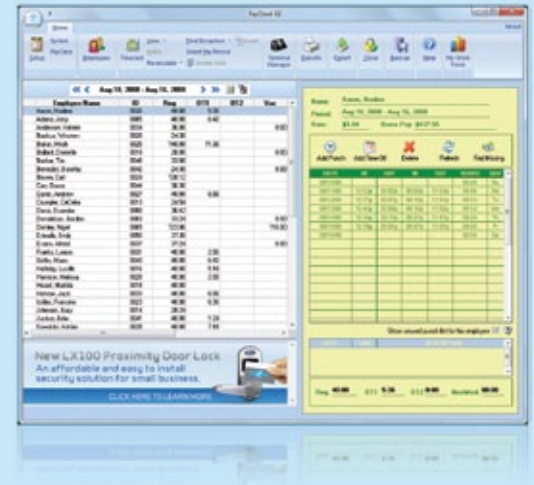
PayClock EZ

Home

Setup

System

Pay Item

Employees

Timecard

Save

Reset

Round Exceptions

Select My Period

Schedule Manager

Reports

Export

Clock

Backup

Help

Aug 10, 2008 ~ Aug 16, 2008

| Employee Name | ID | Reg | OT1 | OT2 | Vac |
|---|---|---|---|---|---|
| Aaron, Rodina | | 40.00 | 5.36 | | |
| Adams, Amy | | 40.00 | 0.42 | | |
| Anderson, Hanna | | 36.00 | | | 8.00 |
| Backus, Wharton | | 24.00 | | | |
| Baker, Mark | | 106.00 | 71.36 | | |
| Ballard, Danielle | | 32.00 | | | 8.00 |
| Barker, Tim | | 32.00 | | | |
| Bernabe, Dorothy | | 24.00 | | | 8.00 |
| Brown, Carl | | 128.12 | | | |
| Coe, Bruce | | 36.00 | | | |
| Cook, Allan | | 40.00 | 0.06 | | |
| Coontz, DeDeile | | 24.00 | | | |
| Davis, Evander | | 38.42 | | | |
| Donaldson, Bradley | | 32.00 | | | 8.00 |
| Dorley, Nigel | | 123.00 | | | 116.00 |
| Edwards, Emily | | 37.00 | | | |
| Evans, Alfred | | 37.04 | | | 8.00 |
| Franks, Lonnie | | 40.00 | 2.00 | | |
| Griffin, Marc | | 40.00 | 0.40 | | |
| Hallsey, Lucille | | 40.00 | 5.60 | | |
| Hanson, Melissa | | 40.00 | 2.00 | | |
| Howell, Matilda | | 40.00 | | | |
| Holmes, Jack | | 40.00 | 0.36 | | |
| Hollins, Francine | | 40.00 | 0.36 | | |
| Johnson, Suzy | | 28.20 | | | |
| Jordan, Bob | | 40.00 | 5.24 | | |
| Kendrick, Adrian | | 40.00 | 7.00 | | |

New LX100 Proximity Door Lock
An affordable and easy to install security solution for small business.
CLICK HERE TO LEARN MORE

Name: Aaron, Rodina
Period: Aug 10, 2008 ~ Aug 16, 2008
Rate: $8.94 Gross Pay: $437.55

Add Punch Add Time Off Delete Refresh Find Missing

Show unused punch list for this employee

Reg 40.00 OT1 5.36 OT2 0.00 Vacation